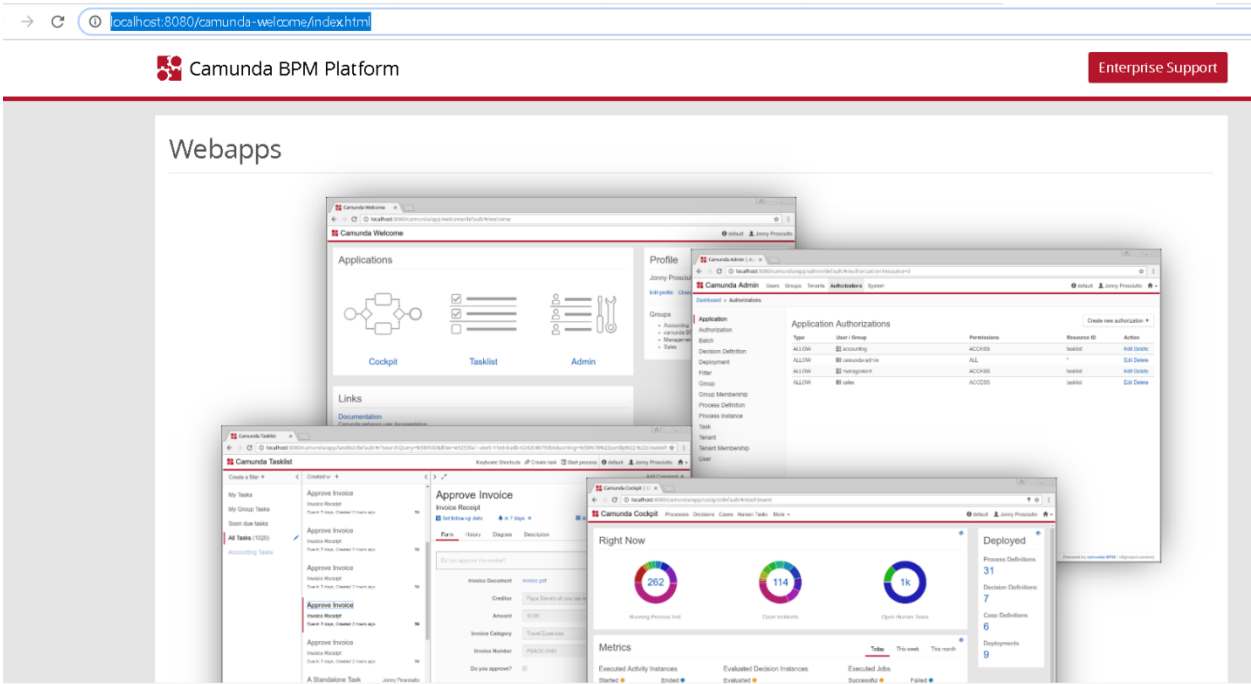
localhost:8080/camunda-welcome/index.html

Camunda BPM Platform

Enterprise Support

Webapps

Camunda Welcome

localhost:8080/camunda/app/welcome/default/#/welcome

Camunda Welcome

default Jonny Prosciutto

Applications

Cockpit

Tasklist

Admin

Profile

Jonny Prosciutto

Edit profile Change password

Groups

Accounting
camunda BPM Administrators
Management
Sales

Links

Documentation

Camunda webapps user documentation

Camunda Admin

localhost:8080/camunda/app/admin/default/#/authorization?resource=0

Camunda Admin Users Groups Tenants Authorizations System

default Jonny Prosciutto

Dashboard » Authorizations

Application
Authorization
Batch
Decision Definition
Deployment
Filter
Group
Group Membership
Process Definition
Process Instance
Task
Tenant
Tenant Membership
User

Application Authorizations

Create new authorization +

| Type | User / Group | Permissions | Resource ID | Action |
|---|---|---|---|---|
| ALLOW | accounting | ACCESS | tasklist | Edit Delete |
| ALLOW | camunda-admin | ALL | * | Edit Delete |
| ALLOW | management | ACCESS | tasklist | Edit Delete |
| ALLOW | sales | ACCESS | tasklist | Edit Delete |

Camunda Tasklist

localhost:8080/camunda/app/tasklist/default/#/?searchQuery=%5B%5D&filter=

Camunda Tasklist

Keyboard Shortcuts Create task Start process default Jonny Prosciutto

Create a filter +

My Tasks
My Group Tasks
Soon due tasks
All Tasks (1020)
Accounting Tasks

Created

Approve Invoice
Invoice Receipt
Due in 7 days, Created 3 hours ago

Approve Invoice
Invoice Receipt
Due in 7 days, Created 3 hours ago

Approve Invoice
Invoice Receipt
Due in 7 days, Created 3 hours ago

Approve Invoice
Invoice Receipt
Due in 7 days, Created 3 hours ago

Approve Invoice
Invoice Receipt
Due in 7 days, Created 3 hours ago

A Standalone Task Jonny Prosciutto

Approve Invoice

Invoice Receipt

Set follow-up date in 7 days

Form History Diagram Description

Do you approve the invoice?

Invoice Document invoice.pdf

Creditor Papa Steve's all you can eat

Amount 8080

Invoice Category Travel Expenses

Invoice Number PSACE-5342

Do you approve?

Camunda Cockpit

localhost:8080/camunda/app/cockpit/default/#/dashboard

Camunda Cockpit Processes Decisions Cases Human Tasks More

default Jonny Prosciutto

Right Now

262
Running Process Inst.

114
Open Incidents

1k
Open Human Tasks

Deployed

Process Definitions
31

Decision Definitions
7

Case Definitions
6

Deployments
9

Metrics

Today This week This month

Executed Activity Instances
Started Ended

Evaluated Decision Instances
Evaluated

Executed Jobs
Successful Failed

Powered by camunda BPM